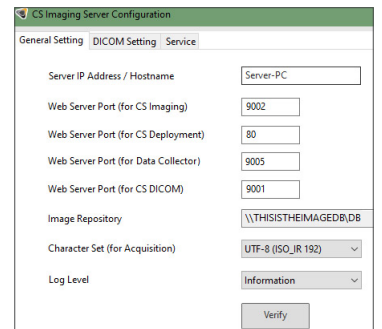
CS Imaging Server Configuration

General Setting | DICOM Setting | Service

Server IP Address / Hostname | Server-PC

Web Server Port (for CS Imaging) | 9002

Web Server Port (for CS Deployment) | 80

Web Server Port (for Data Collector) | 9005

Web Server Port (for CS DICOM) | 9001

Image Repository | \\THISISTHEIMAGEDB\DB

Character Set (for Acquisition) | UTF-8 (ISO_IR 192)

Log Level | Information

Verify